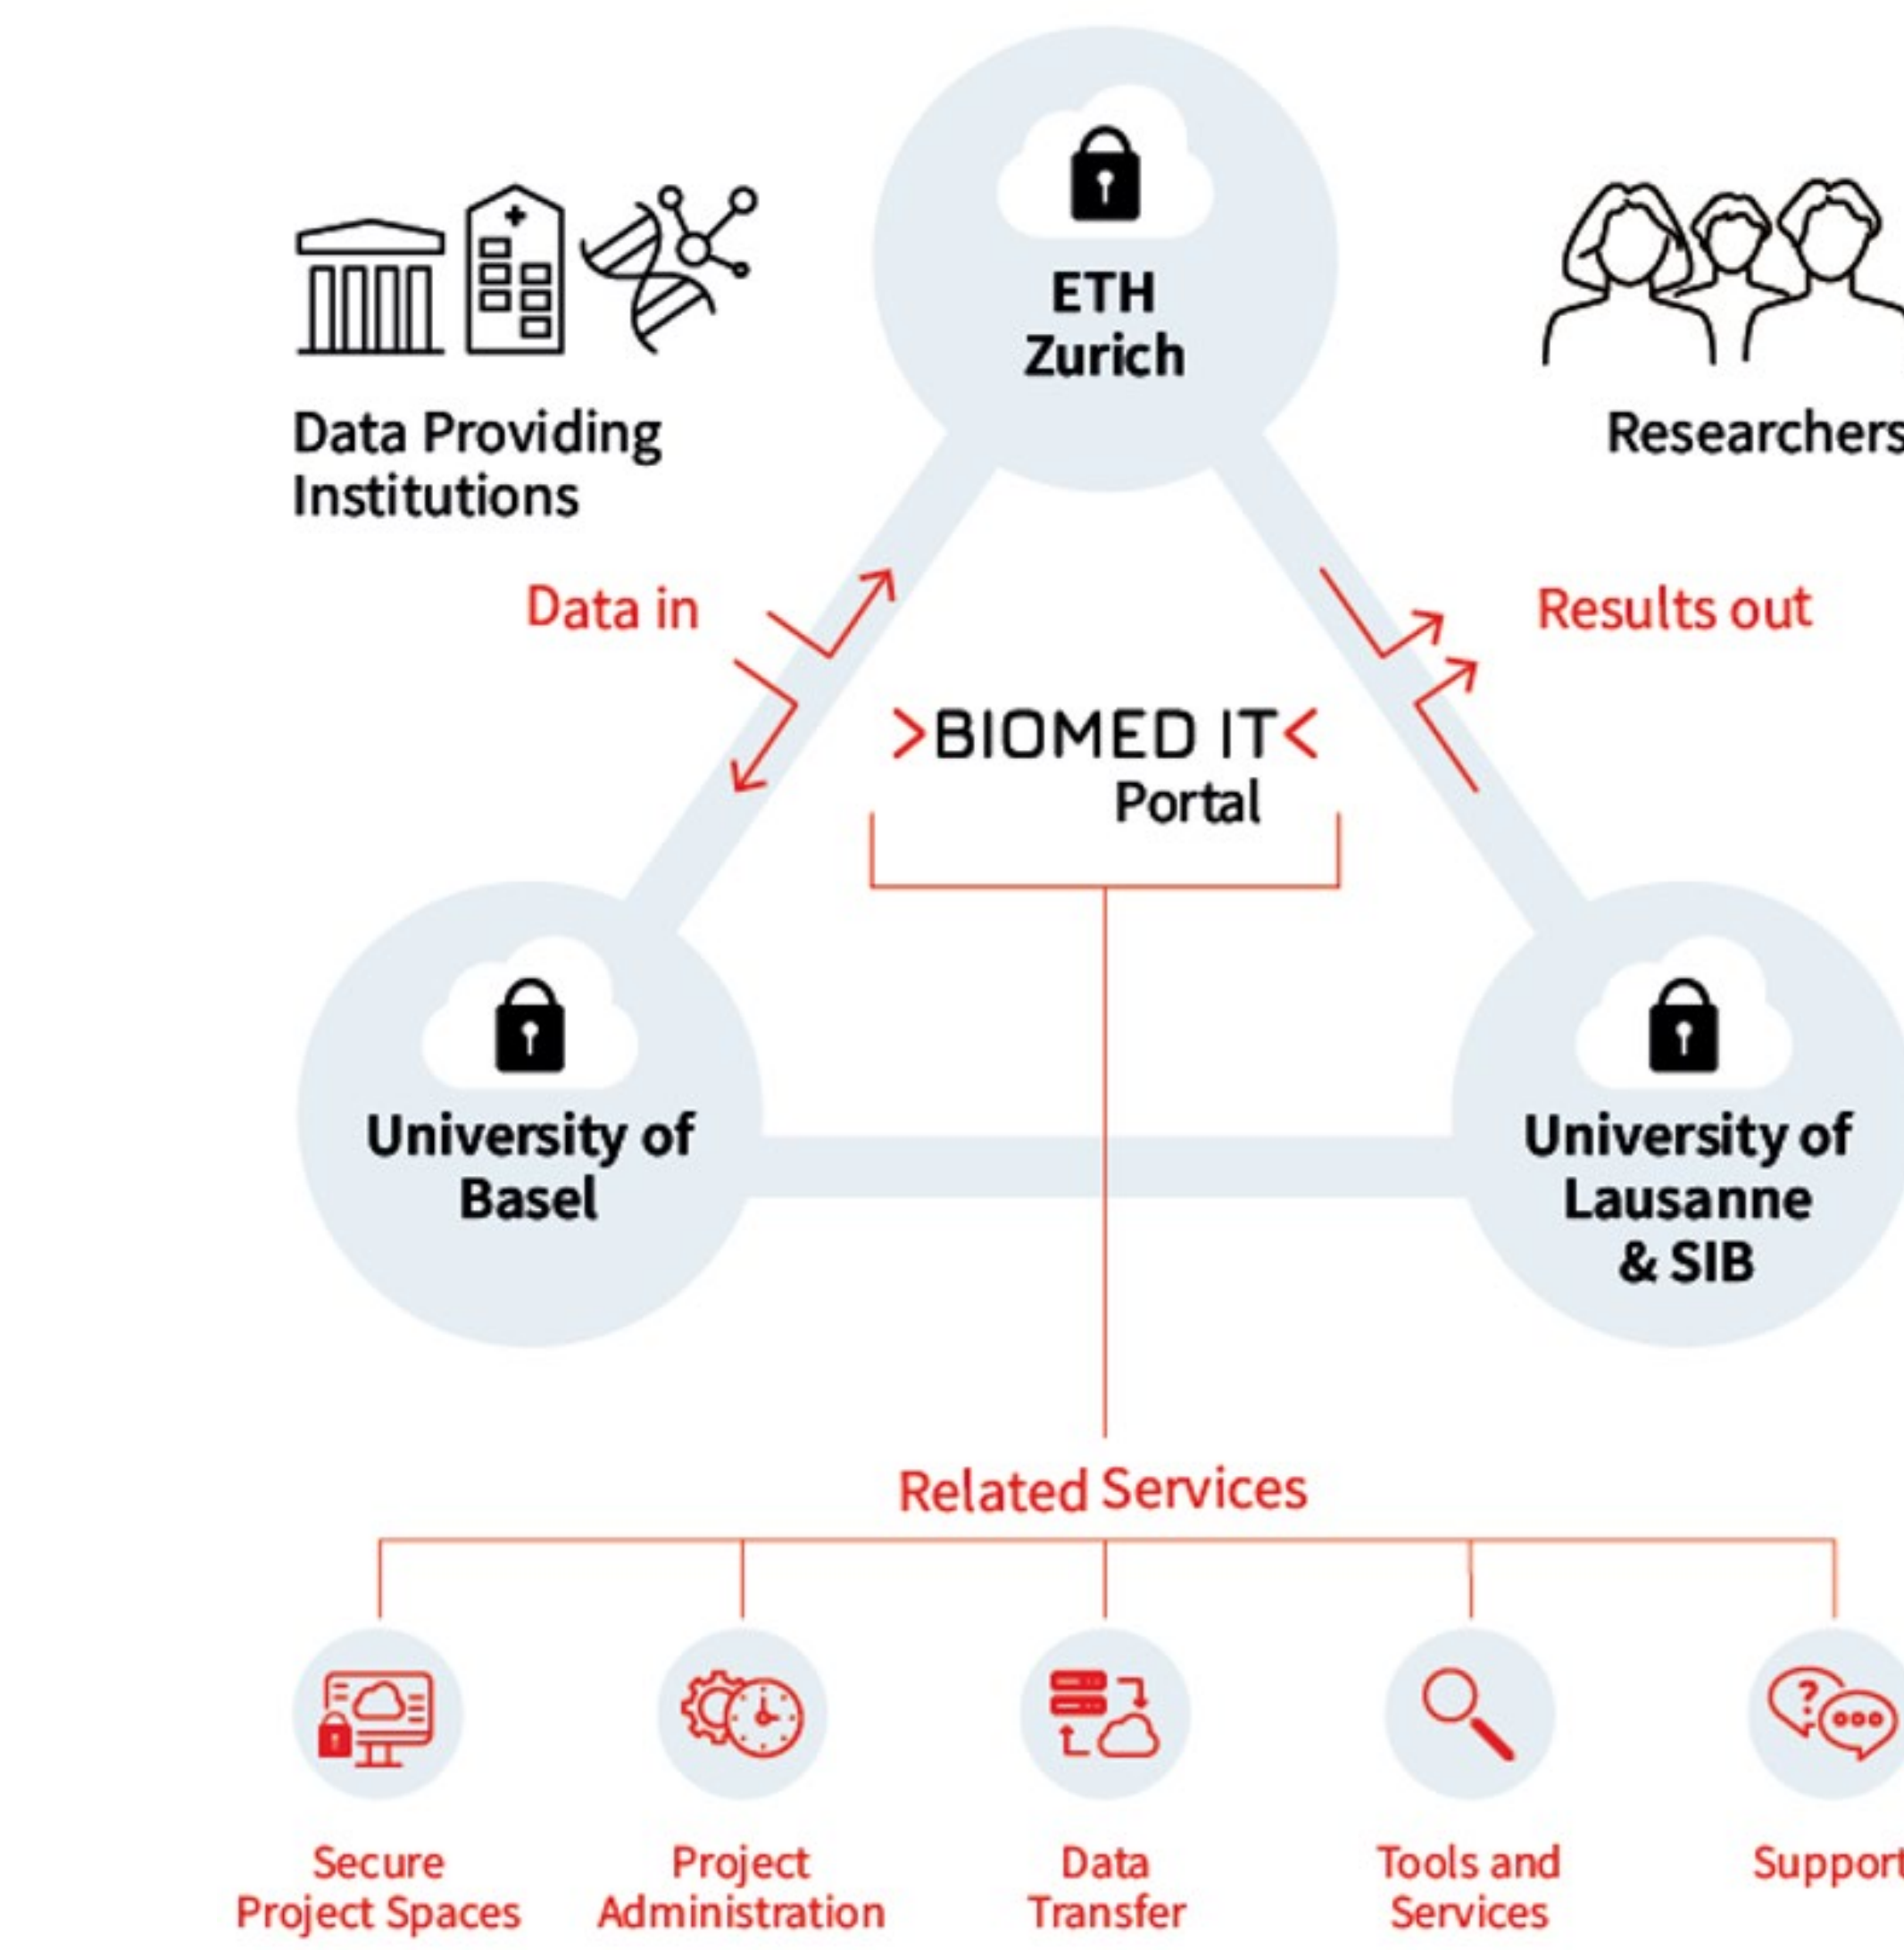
Data Providing Institutions

ETH Zurich

Researchers

Data in

Results out

>BIOMED IT<
Portal

University of Basel

University of Lausanne & SIB

Related Services

Secure Project Spaces

Project Administration

Data Transfer

Tools and Services

Support